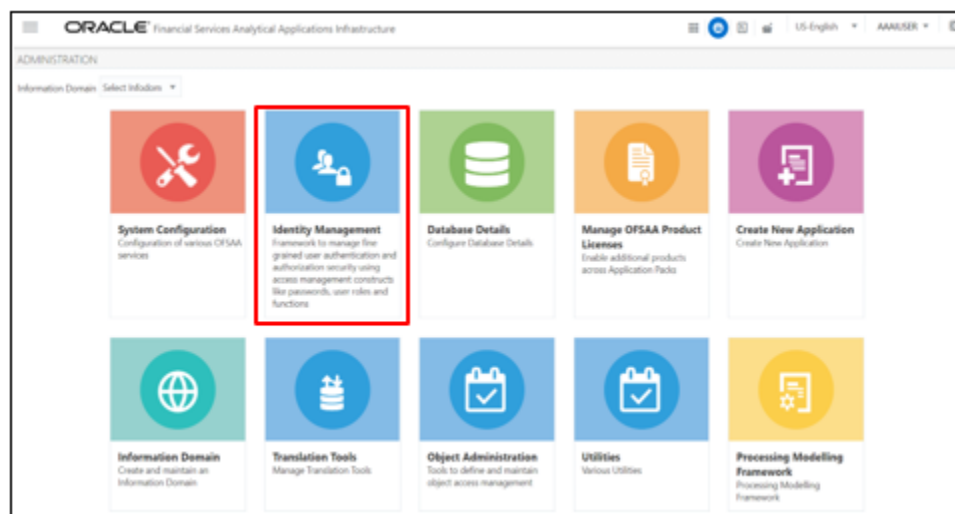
ORACLE Financial Services Analytical Applications Infrastructure

US-English AAAUSER

ADMINISTRATION

Information Domain Select Infodom

System Configuration
Configuration of various OFSAA services

Identity Management
Framework to manage fine grained user authentication and authorization security using access management constructs like passwords, user roles and functions

Database Details
Configure Database Details

Manage OFSAA Product Licenses
Enable additional products across Application Packs

Create New Application
Create New Application

Information Domain
Create and maintain an Information Domain

Translation Tools
Manage Translation Tools

Object Administration
Tools to define and maintain object access management

Utilities
Various Utilities

Processing Modelling Framework
Processing Modelling Framework